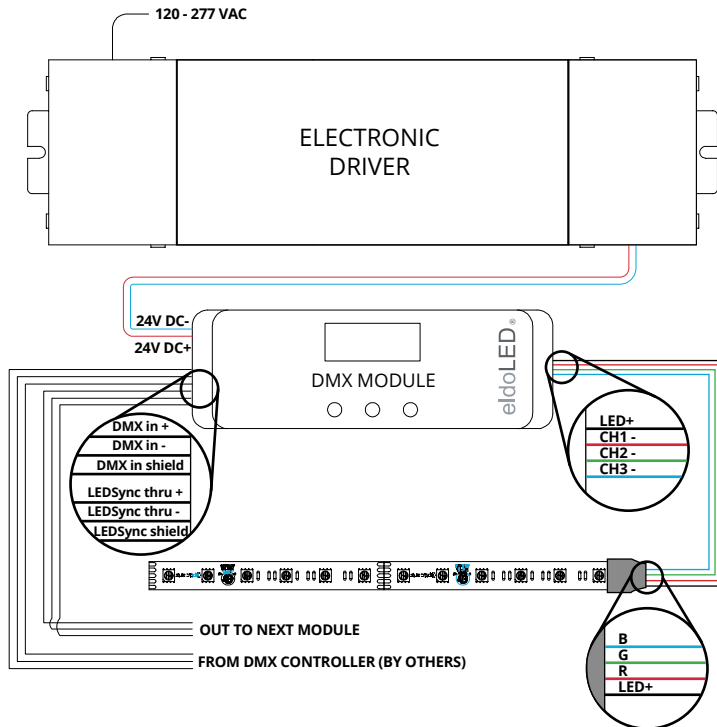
120 - 277 VAC

ELECTRONIC DRIVER

24V DC-

24V DC+

DMX MODULE

eldoLED®

DMX in +
DMX in -
DMX in shield
LEDSync thru +
LEDSync thru -
LEDSync shield

LED+
CH1 -
CH2 -
CH3 -

B
G
R
LED+

OUT TO NEXT MODULE

FROM DMX CONTROLLER (BY OTHERS)